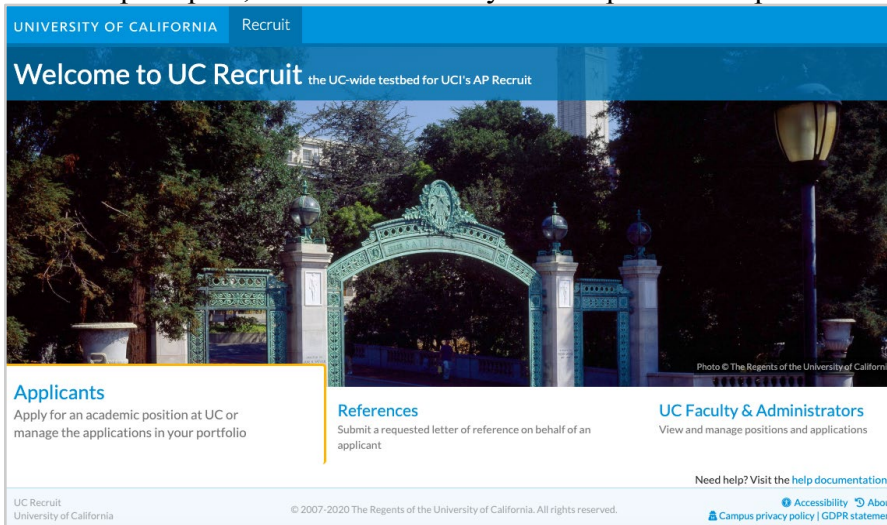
UNIVERSITY OF CALIFORNIA Recruit

Welcome to UC Recruit the UC-wide testbed for UCI's AP Recruit

Photo © The Regents of the University of Californi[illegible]

Applicants
Apply for an academic position at UC or manage the applications in your portfolio

References
Submit a requested letter of reference on behalf of an applicant

UC Faculty & Administrators
View and manage positions and applications

Need help? Visit the help documentation

UC Recruit
University of California

© 2007-2020 The Regents of the University of California. All rights reserved.

Accessibility Abo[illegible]
Campus privacy policy | GDPR stateme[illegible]